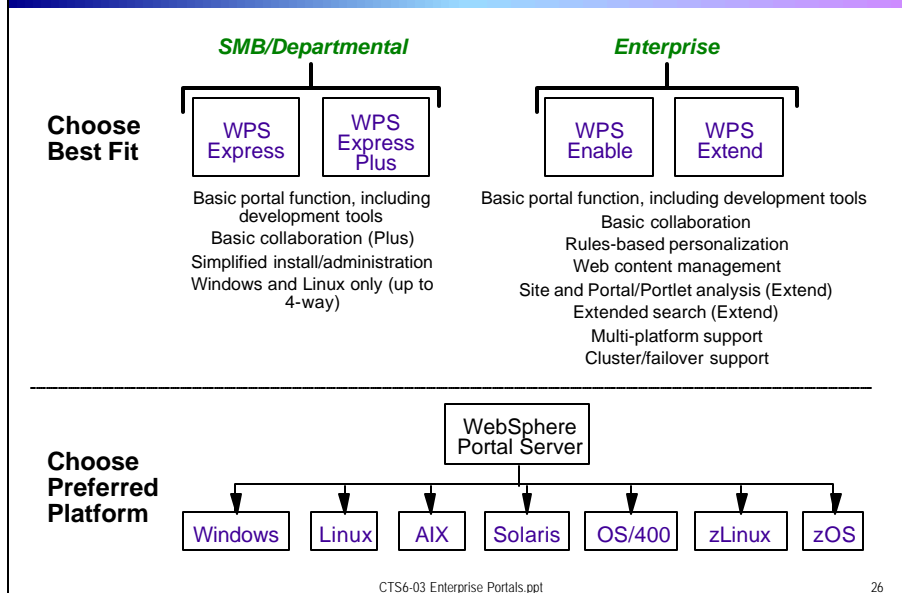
SMB/Departmental

Enterprise

Choose Best Fit

WPS Express

WPS Express Plus

Basic portal function, including development tools
Basic collaboration (Plus)
Simplified install/administration
Windows and Linux only (up to 4-way)

WPS Enable

WPS Extend

Basic portal function, including development tools
Basic collaboration
Rules-based personalization
Web content management
Site and Portal/Portlet analysis (Extend)
Extended search (Extend)
Multi-platform support
Cluster/failover support

Choose Preferred Platform

WebSphere Portal Server

Windows

Linux

AIX

Solaris

OS/400

zLinux

zOS

CTS6-03 Enterprise Portals.ppt

26